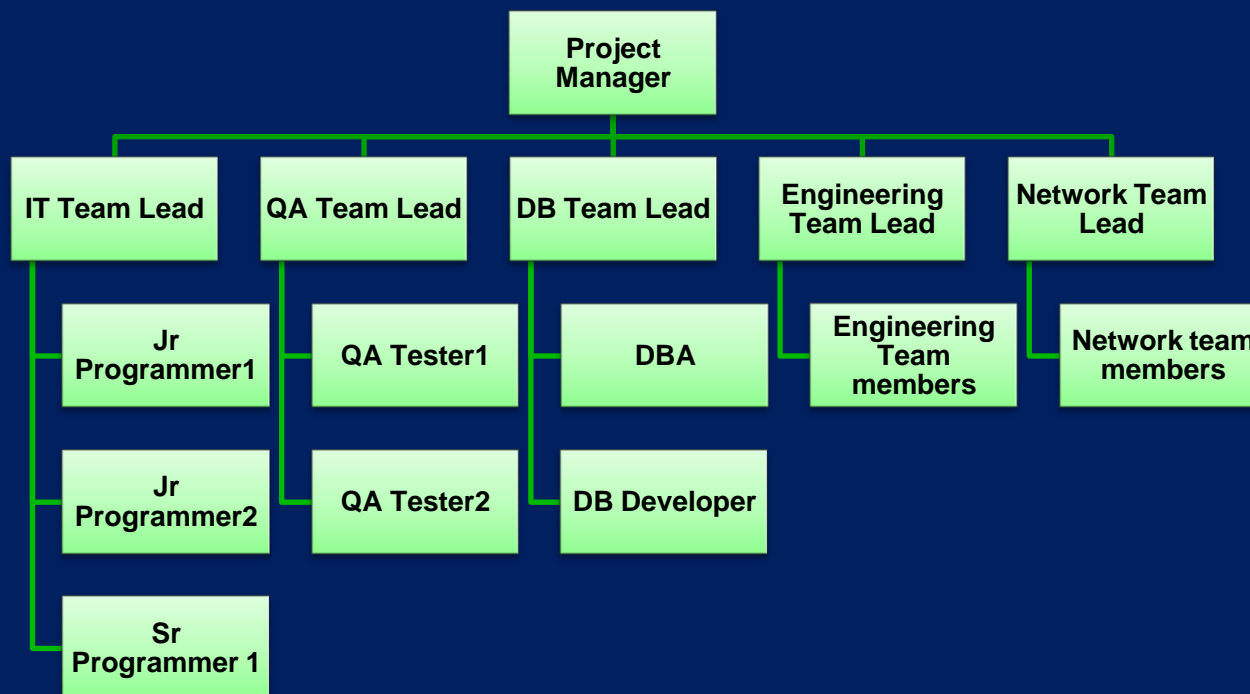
Project Manager

IT Team Lead

Jr Programmer1

Jr Programmer2

Sr Programmer 1

QA Team Lead

QA Tester1

QA Tester2

DB Team Lead

DBA

DB Developer

Engineering Team Lead

Engineering Team members

Network Team Lead

Network team members